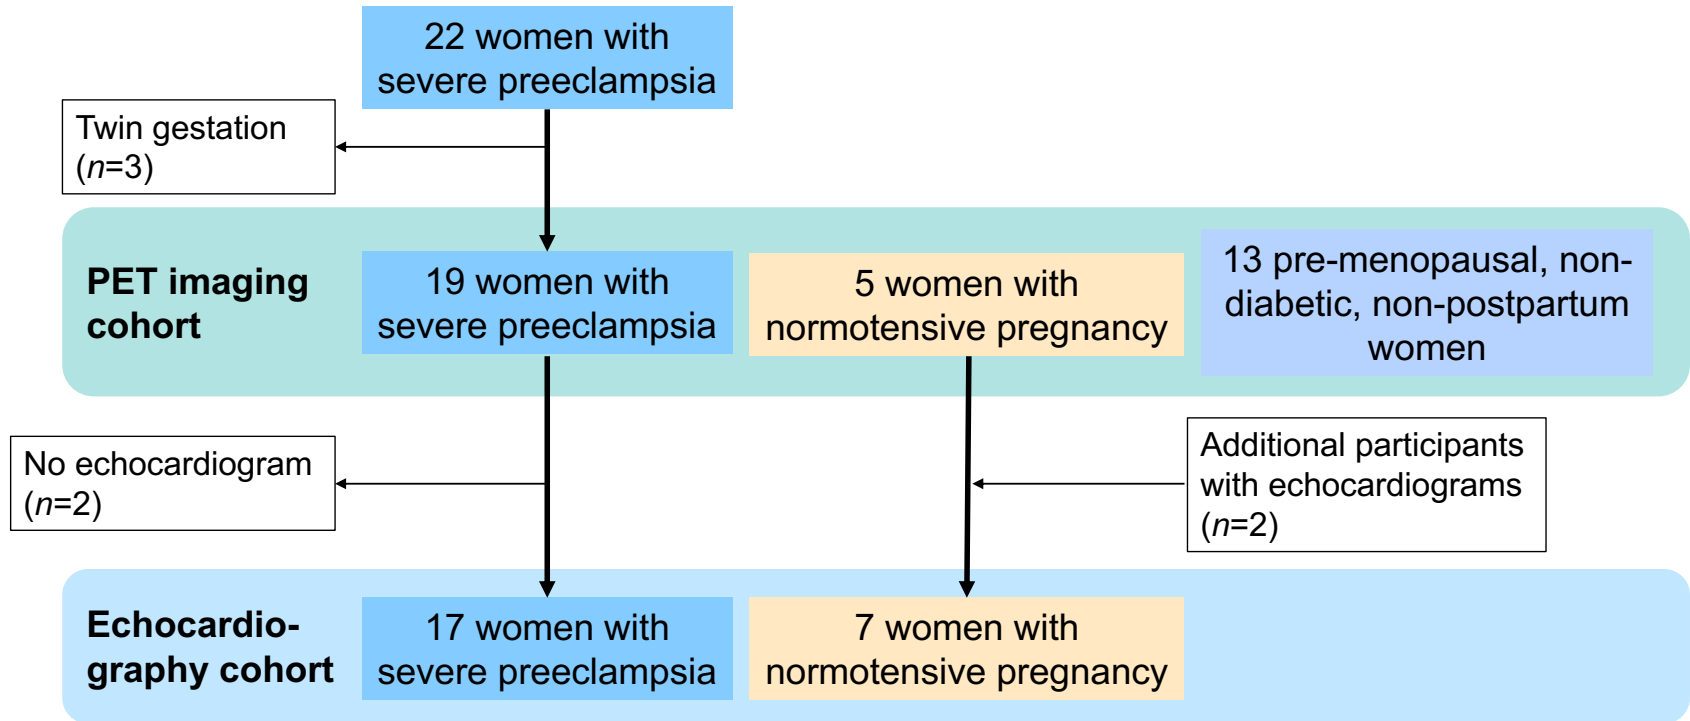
22 women with severe preeclampsia

Twin gestation ($n$=3)

PET imaging cohort

19 women with severe preeclampsia

5 women with normotensive pregnancy

13 pre-menopausal, non-diabetic, non-postpartum women

No echocardiogram ($n$=2)

Additional participants with echocardiograms ($n$=2)

Echocardiography cohort

17 women with severe preeclampsia

7 women with normotensive pregnancy